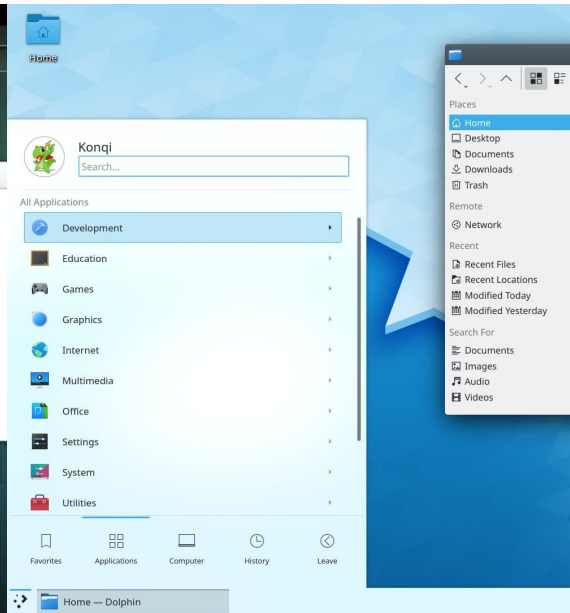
Home

Konqi
Search...

All Applications
Development
Education
Games
Graphics
Internet
Multimedia
Office
Settings
System
Utilities

Favorites
Applications
Computer
History
Leave

Home — Dolphin

Places
Home
Desktop
Documents
Downloads
Trash
Remote
Network
Recent
Recent Files
Recent Locations
Modified Today
Modified Yesterday
Search For
Documents
Images
Audio
Videos